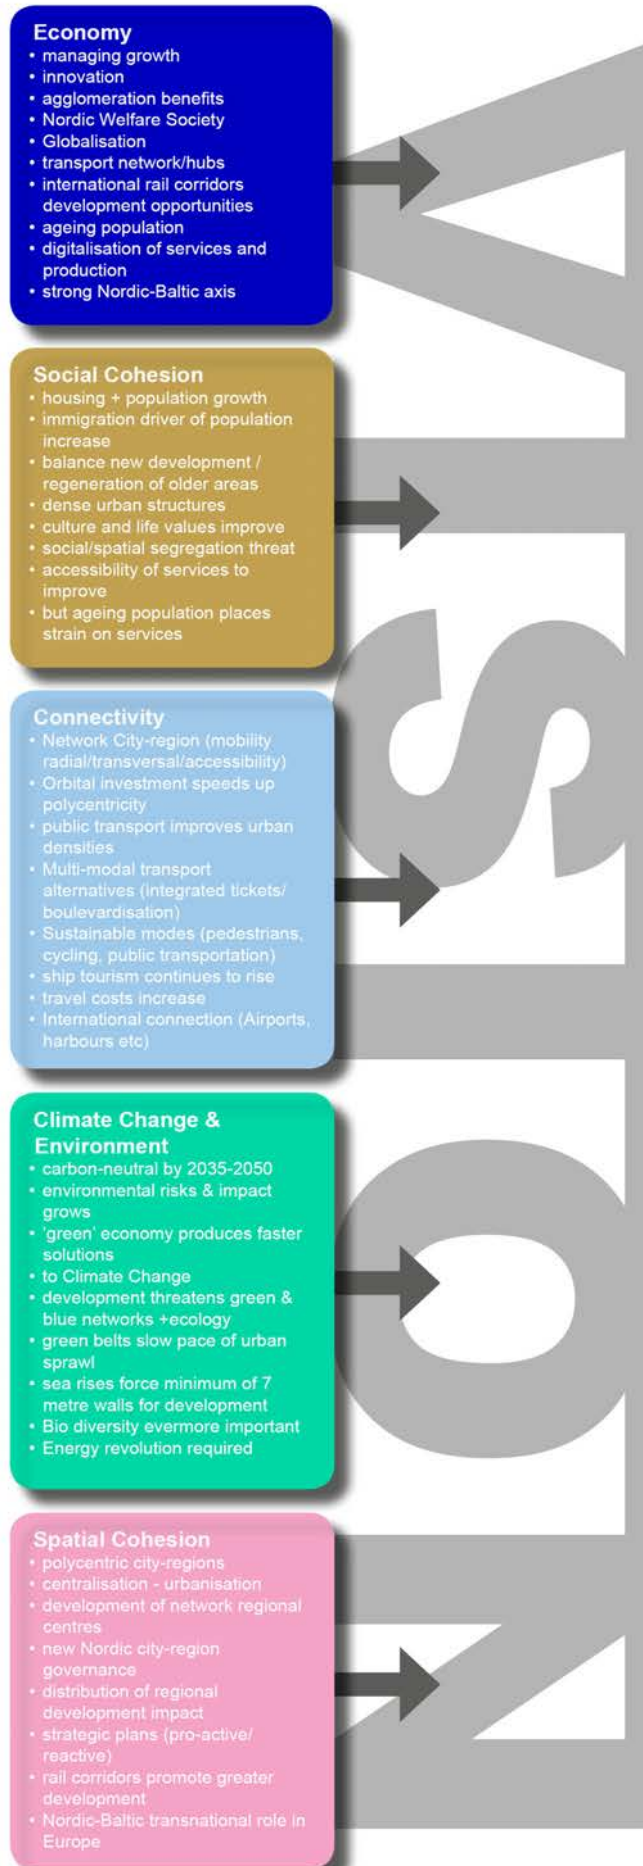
Economy
• managing growth
• innovation
• agglomeration benefits
• Nordic Welfare Society
• Globalisation
• transport network/hubs
• international rail corridors development opportunities
• ageing population
• digitalisation of services and production
• strong Nordic-Baltic axis

Social Cohesion
• housing + population growth
• immigration driver of population increase
• balance new development / regeneration of older areas
• dense urban structures
• culture and life values improve
• social/spatial segregation threat
• accessibility of services to improve
• but ageing population places strain on services

Connectivity
• Network City-region (mobility radial/transversal/accessibility)
• Orbital investment speeds up polycentricity
• public transport improves urban densities
• Multi-modal transport alternatives (integrated tickets/ boulevardisation)
• Sustainable modes (pedestrians, cycling, public transportation)
• ship tourism continues to rise
• travel costs increase
• International connection (Airports, harbours etc)

Climate Change & Environment
• carbon-neutral by 2035-2050
• environmental risks & impact grows
• 'green' economy produces faster solutions
• to Climate Change
• development threatens green & blue networks +ecology
• green belts slow pace of urban sprawl
• sea rises force minimum of 7 metre walls for development
• Bio diversity evermore important
• Energy revolution required

Spatial Cohesion
• polycentric city-regions
• centralisation - urbanisation
• development of network regional centres
• new Nordic city-region governance
• distribution of regional development impact
• strategic plans (pro-active/ reactive)
• rail corridors promote greater development
• Nordic-Baltic transnational role in Europe

VISION